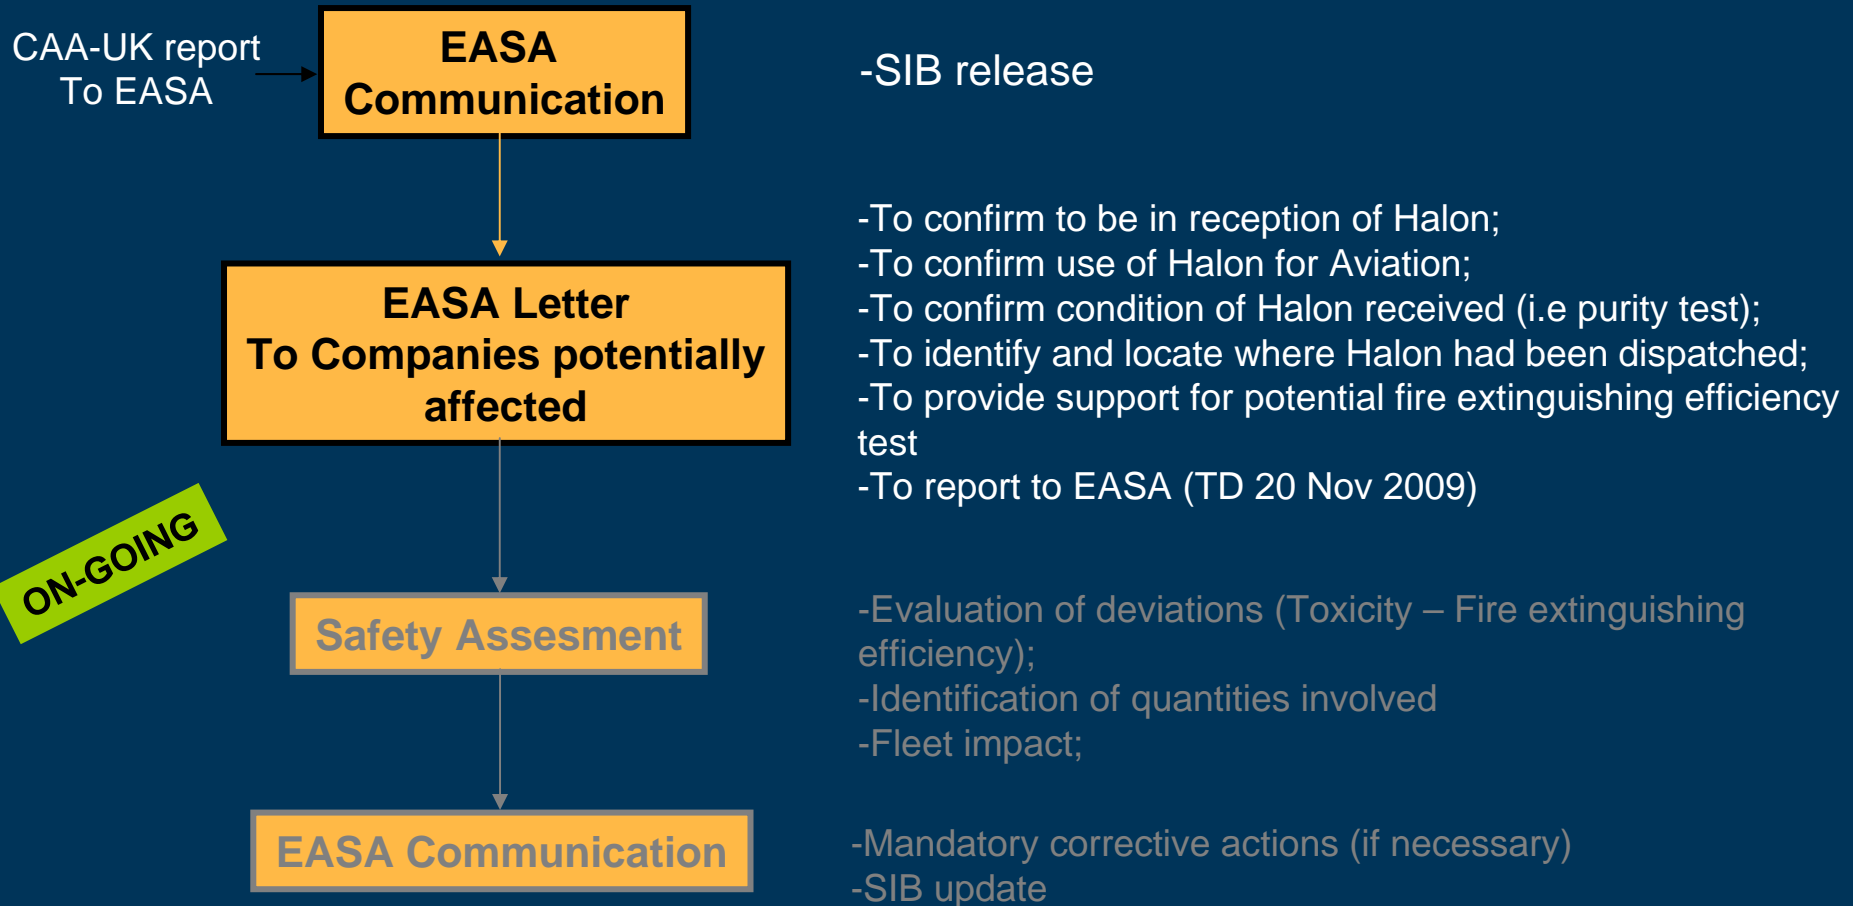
CAA-UK report
To EASA

EASA
Communication

-SIB release

EASA Letter
To Companies potentially affected

-To confirm to be in reception of Halon;
-To confirm use of Halon for Aviation;
-To confirm condition of Halon received (i.e purity test);
-To identify and locate where Halon had been dispatched;
-To provide support for potential fire extinguishing efficiency test
-To report to EASA (TD 20 Nov 2009)

ON-GOING

Safety Assesment

-Evaluation of deviations (Toxicity – Fire extinguishing efficiency);
-Identification of quantities involved
-Fleet impact;

EASA Communication

-Mandatory corrective actions (if necessary)
-SIB update